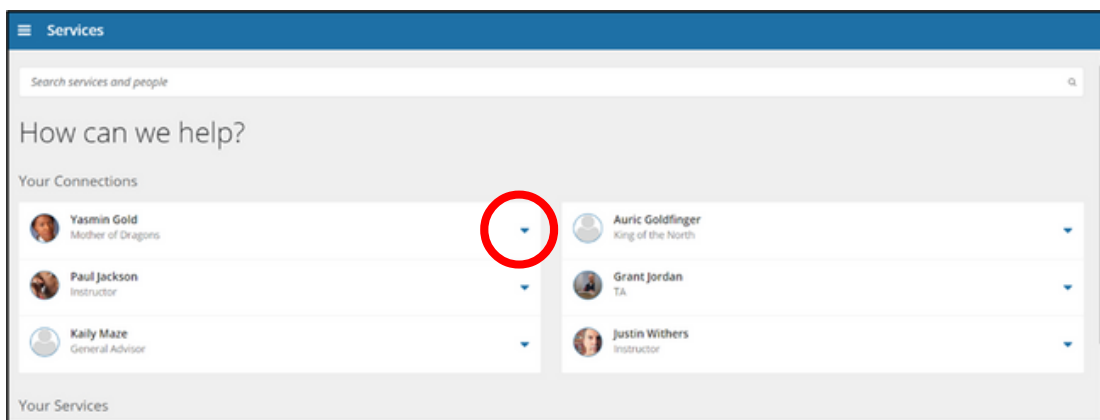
Services

Search services and people

How can we help?

Your Connections

Yasmin Gold
Mother of Dragons

Paul Jackson
Instructor

Kaily Maze
General Advisor

Auric Goldfinger
King of the North

Grant Jordan
TA

Justin Withers
Instructor

Your Services